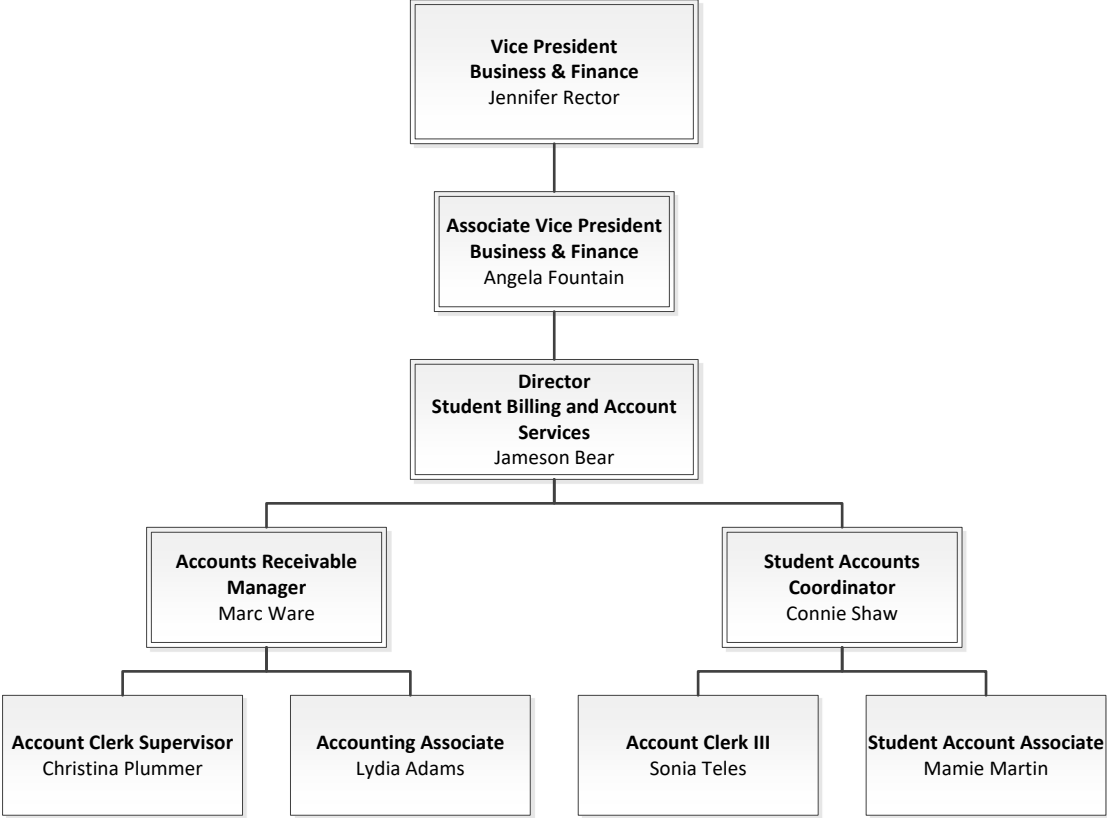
**Vice President**
**Business & Finance**
Jennifer Rector

**Associate Vice President**
**Business & Finance**
Angela Fountain

**Director**
**Student Billing and Account Services**
Jameson Bear

**Accounts Receivable Manager**
Marc Ware

**Student Accounts Coordinator**
Connie Shaw

**Account Clerk Supervisor**
Christina Plummer

**Accounting Associate**
Lydia Adams

**Account Clerk III**
Sonia Teles

**Student Account Associate**
Mamie Martin